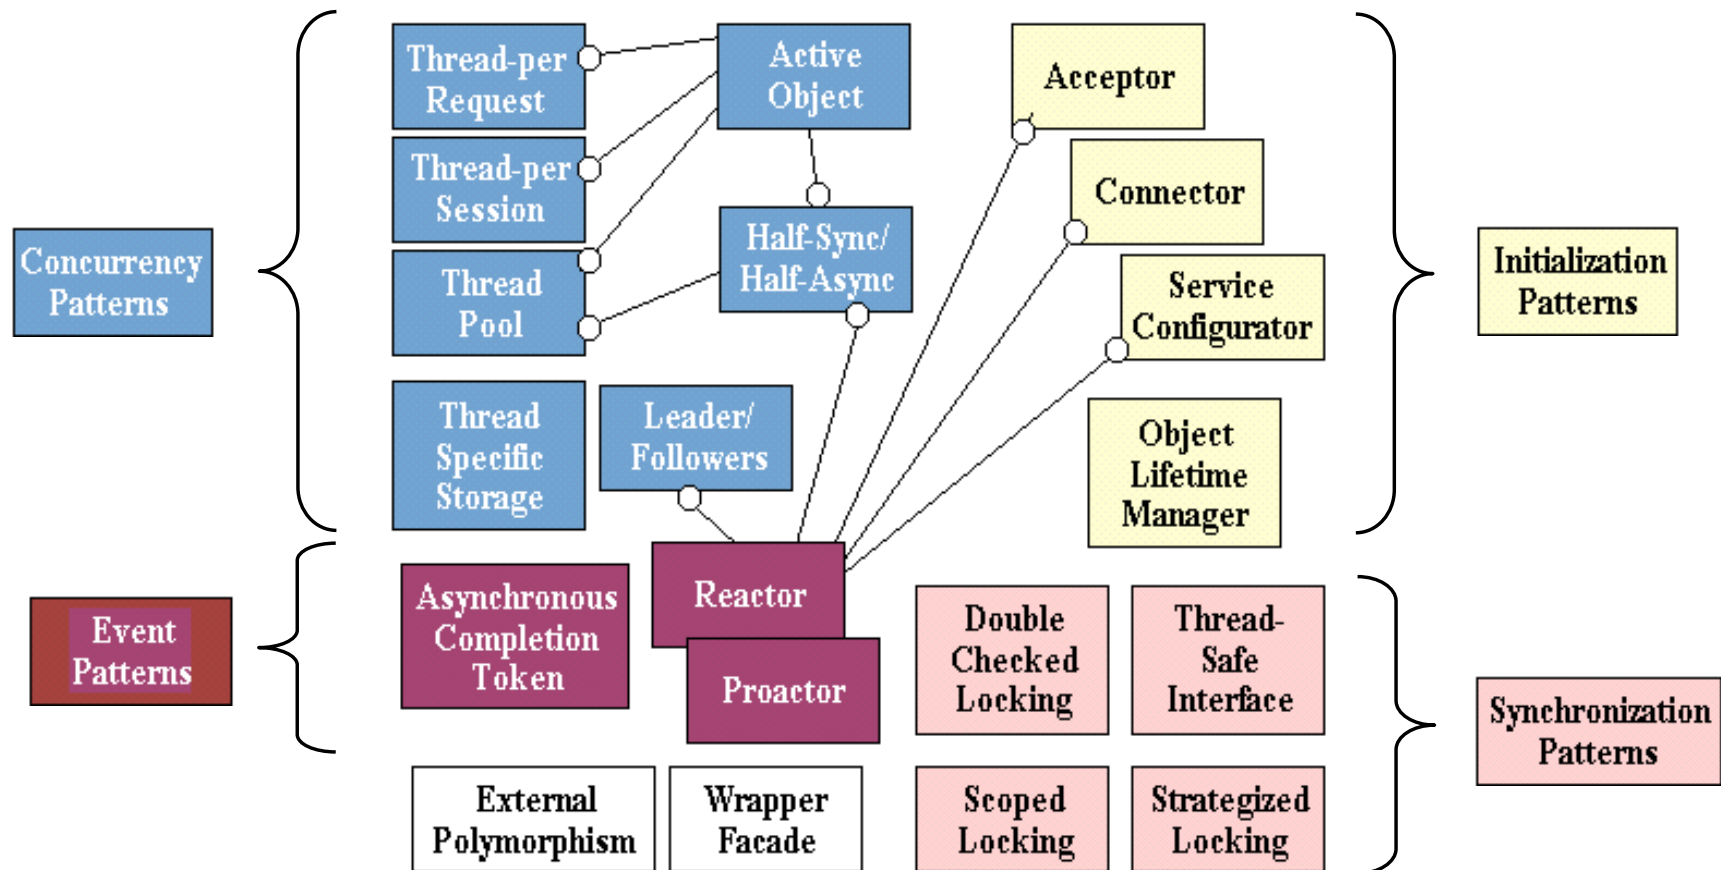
Concurrency Patterns

Thread-per Request

Active Object

Thread-per Session

Half-Sync/ Half-Async

Thread Pool

Thread Specific Storage

Leader/ Followers

Acceptor

Connector

Service Configurator

Object Lifetime Manager

Initialization Patterns

Event Patterns

Asynchronous Completion Token

Reactor

Proactor

Double Checked Locking

Thread-Safe Interface

Synchronization Patterns

External Polymorphism

Wrapper Facade

Scoped Locking

Strategized Locking